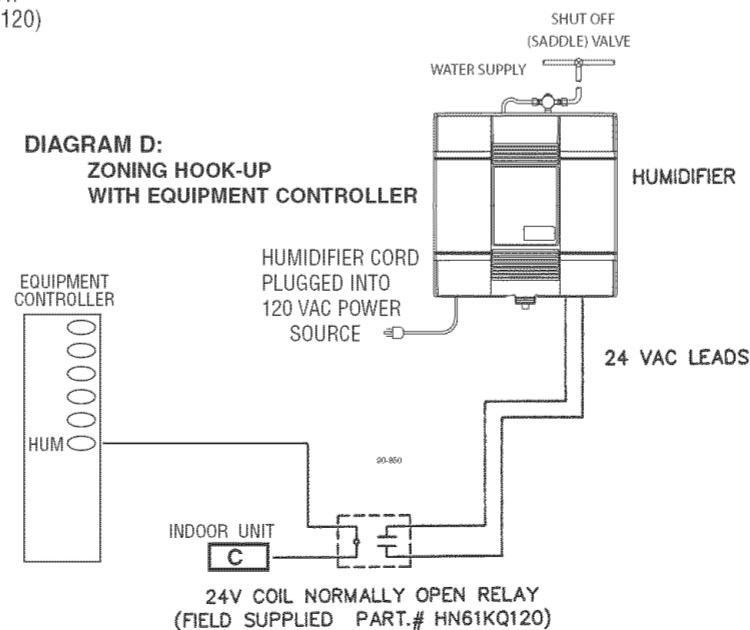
120)

SHUT OFF (SADDLE) VALVE

WATER SUPPLY

DIAGRAM D:
ZONING HOOK-UP
WITH EQUIPMENT CONTROLLER

HUMIDIFIER

HUMIDIFIER CORD PLUGGED INTO 120 VAC POWER SOURCE

EQUIPMENT CONTROLLER

24 VAC LEADS

HUM

20-950

INDOOR UNIT

C

24V COIL NORMALLY OPEN RELAY
(FIELD SUPPLIED PART.# HN61KQ120)